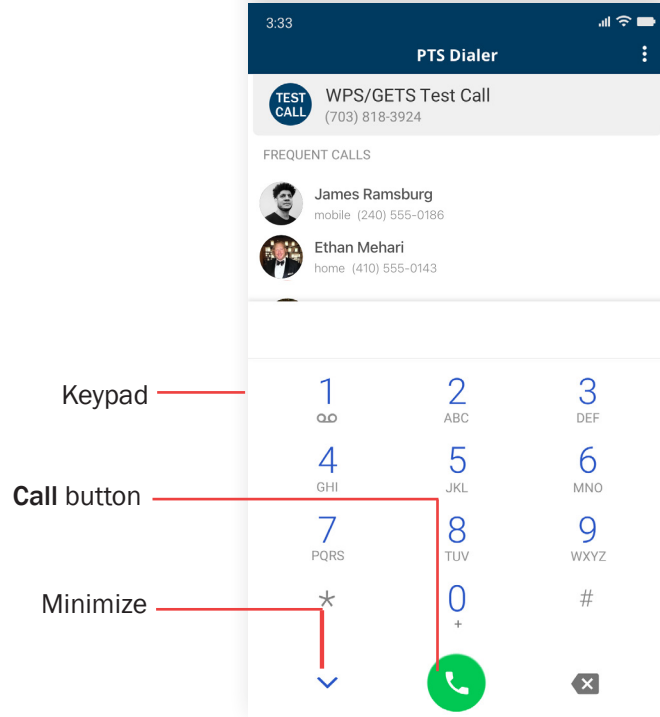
3:33

PTS Dialer

TEST CALL

WPS/GETS Test Call
(703) 818-3924

FREQUENT CALLS

James Ramsburg
mobile (240) 555-0186

Ethan Mehari
home (410) 555-0143

Keypad

**Call** button

Minimize

1

2
ABC

3
DEF

4
GHI

5
JKL

6
MNO

7
PQRS

8
TUV

9
WXYZ

*

0
+

#